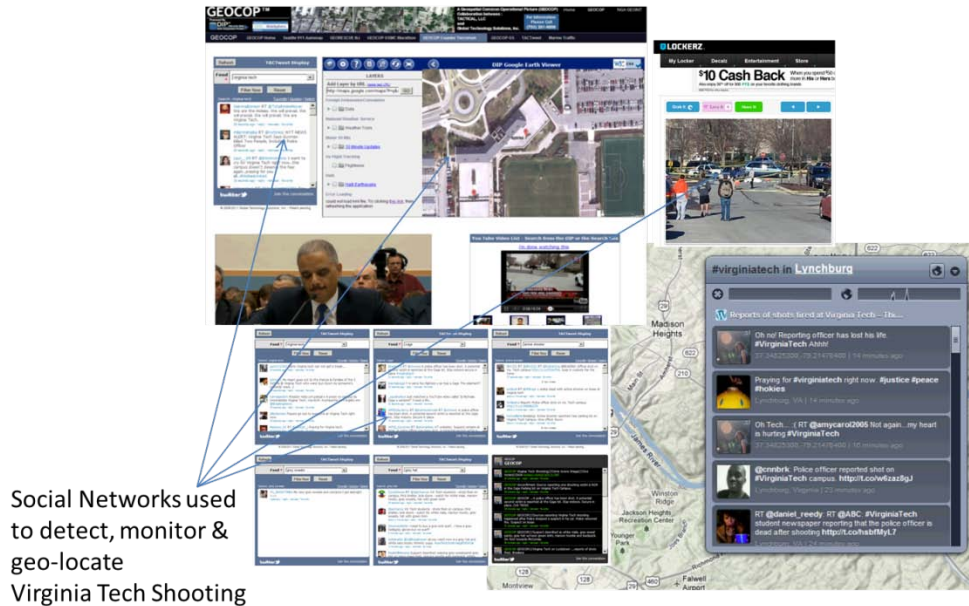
GEOCOP

DIP Google Earth Viewer

LAYERS

Virginia tech

Filter Now

Reset

twitter

LOCKERZ

My Locker

Decals

Entertainment

Store

$10 Cash Back

You Tube Video List - Search from the DIP or the Search List

No Show matching the

#virginiatech in Lynchburg

Reports of shots fired at Virginia Tech - Th...

Oh no! Reporting officer has lost his life. #VirginiaTech Ahhh!

10 minutes ago

Praying for #virginiatech right now. #justice #peace #hokies

Lynchburg, VA | 14 minutes ago

Oh Tech... ( RT @amycarol2005 Not again...my heart is hurting #VirginiaTech

18 minutes ago

@cnnbrk: Police officer reported shot on #VirginiaTech campus. http://t.co/w6zaz8gJ

Lynchburg, Virginia | 21 minutes ago

RT @daniel_reedy: RT @ABC: #VirginiaTech student newspaper reporting that the police officer is dead after shooting http://t.co/hsbfMyL7

Madison Heights

Winston Ridge

Jackson Heights Recreation Center

Younger Park

Montview

Falwell Airport

James River

Social Networks used to detect, monitor & geo-locate Virginia Tech Shooting